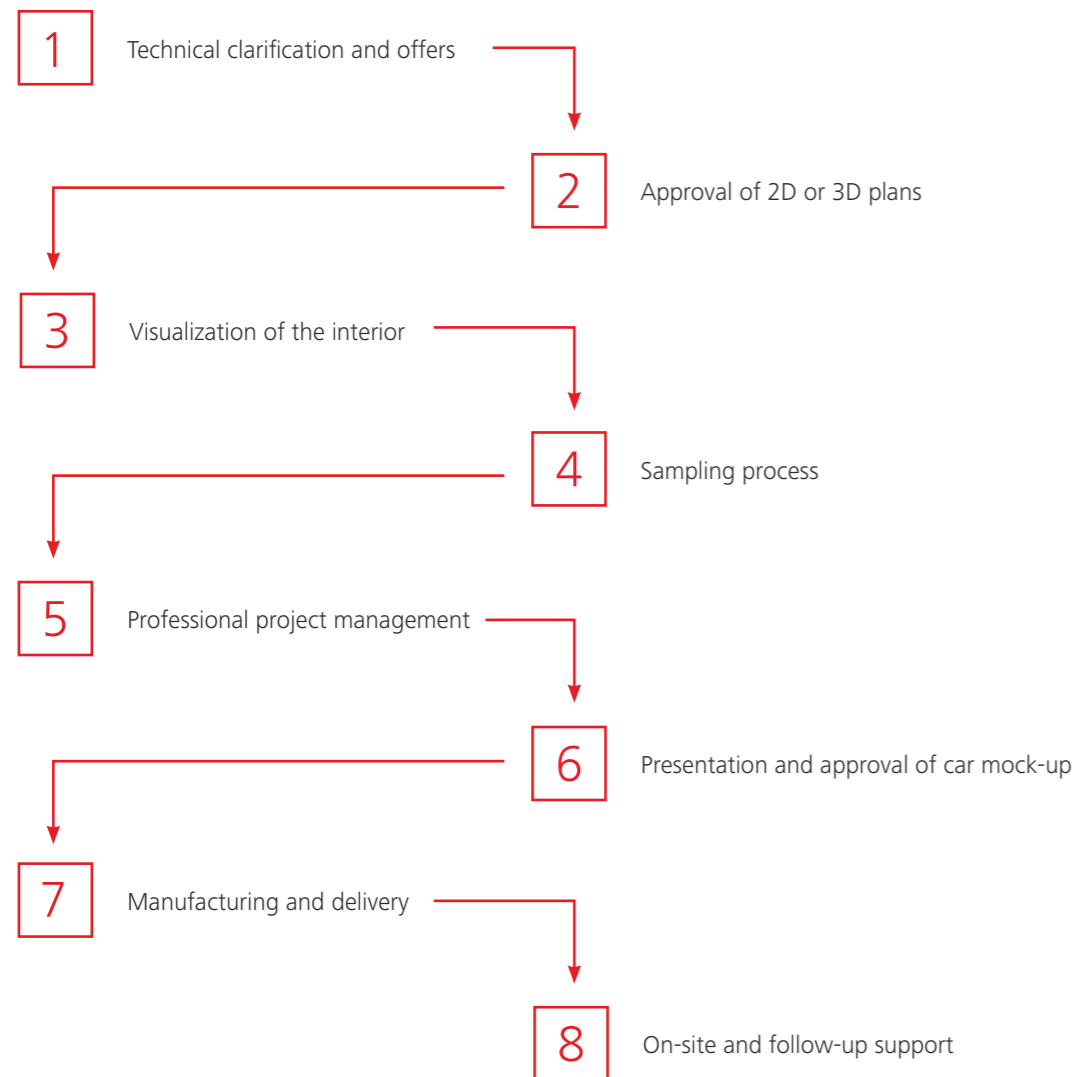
1 Technical clarification and offers

2 Approval of 2D or 3D plans

3 Visualization of the interior

4 Sampling process

5 Professional project management

6 Presentation and approval of car mock-up

7 Manufacturing and delivery

8 On-site and follow-up support